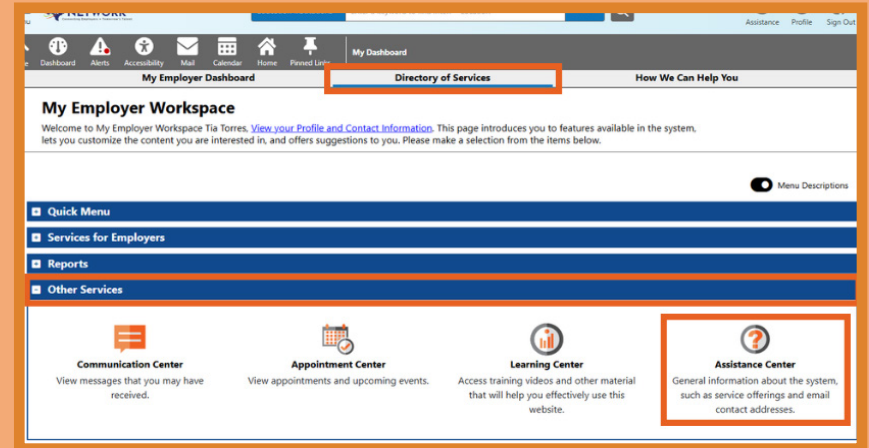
NETWORK

Assistance Profile Sign Out

Dashboard Alerts Accessibility Mail Calendar Home Pinned Links

My Dashboard

My Employer Dashboard | Directory of Services | How We Can Help You

My Employer Workspace

Welcome to My Employer Workspace Tia Torres, View your Profile and Contact Information. This page introduces you to features available in the system, lets you customize the content you are interested in, and offers suggestions to you. Please make a selection from the items below.

Menu Descriptions

Quick Menu

Services for Employers

Reports

Other Services

Communication Center
View messages that you may have received.

Appointment Center
View appointments and upcoming events.

Learning Center
Access training videos and other material that will help you effectively use this website.

Assistance Center
General information about the system, such as service offerings and email contact addresses.